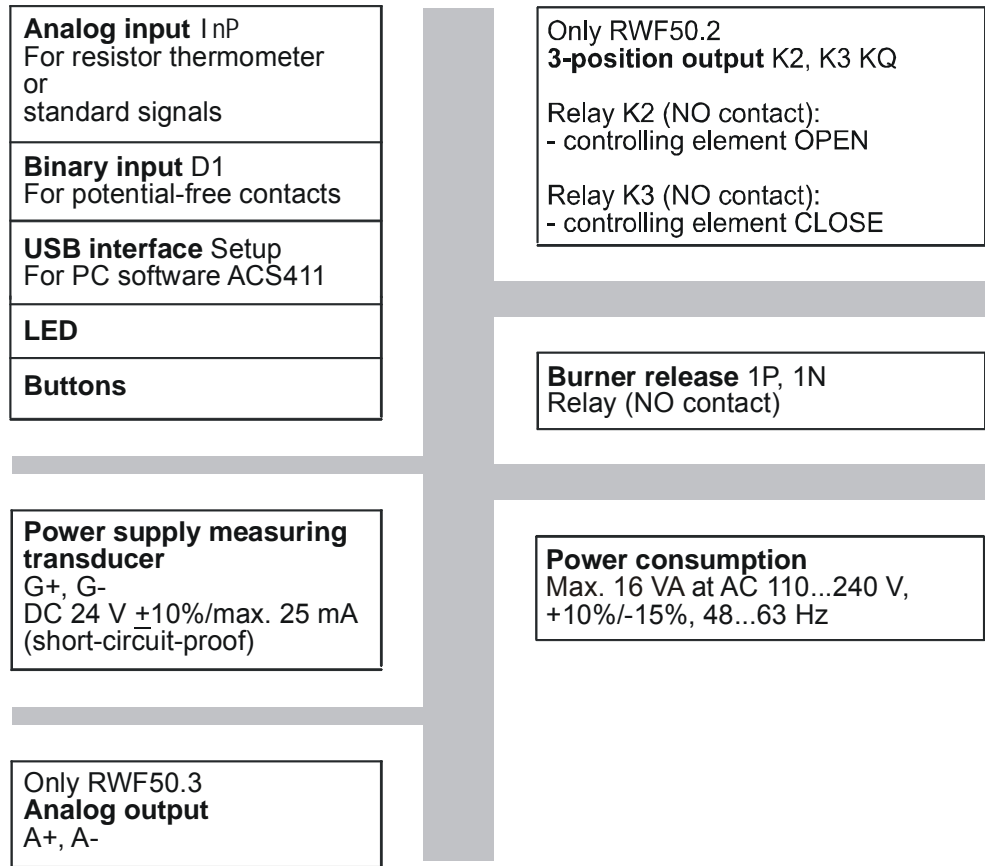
**Analog input** InP
For resistor thermometer
or
standard signals

**Binary input** D1
For potential-free contacts

**USB interface** Setup
For PC software ACS411

**LED**

**Buttons**

**Power supply measuring transducer**
G+, G-
DC 24 V $\underline{+}$10%/max. 25 mA
(short-circuit-proof)

Only RWF50.3
**Analog output**
A+, A-

Only RWF50.2
**3-position output** K2, K3 KQ

Relay K2 (NO contact):
- controlling element OPEN

Relay K3 (NO contact):
- controlling element CLOSE

**Burner release** 1P, 1N
Relay (NO contact)

**Power consumption**
Max. 16 VA at AC 110...240 V, +10%/-15%, 48...63 Hz